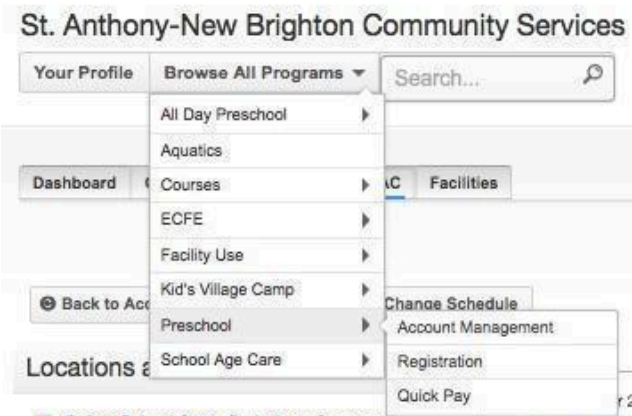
St. Anthony-New Brighton Community Services

Your Profile
Browse All Programs
Search...

All Day Preschool
Aquatics
Courses
ECFE
Facility Use
Kid's Village Camp
Preschool
School Age Care

Account Management
Registration
Quick Pay

Dashboard
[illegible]AC
Facilities

Back to Ac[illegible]
Change Schedule

Locations a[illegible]